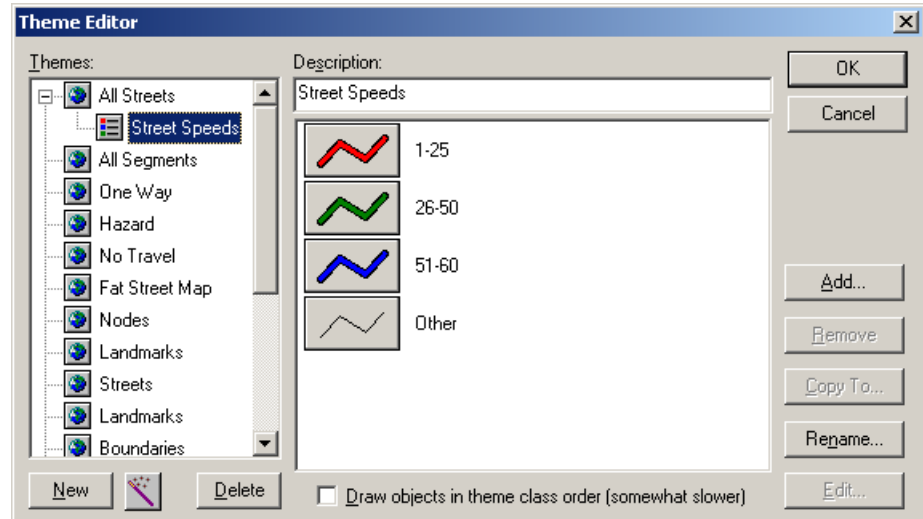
Theme Editor

Themes:

All Streets
Street Speeds
All Segments
One Way
Hazard
No Travel
Fat Street Map
Nodes
Landmarks
Streets
Landmarks
Boundaries

New
Delete

Description:
Street Speeds

1-25
26-50
51-60
Other

Draw objects in theme class order (somewhat slower)

OK
Cancel
Add...
Remove
Copy To...
Rename...
Edit...